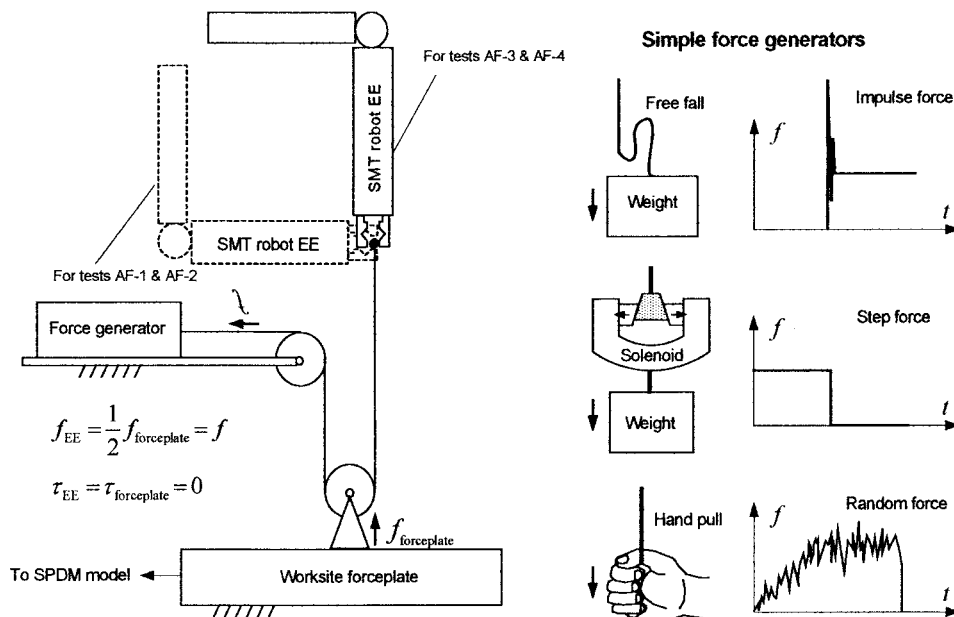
For tests AF-3 & AF-4

SMT robot EE

SMT robot EE

For tests AF-1 & AF-2

Force generator

$f_{EE} = \frac{1}{2} f_{forceplate} = f$

$\tau_{EE} = \tau_{forceplate} = 0$

$f_{forceplate}$

To SPDM model

Worksite forceplate

Simple force generators

Free fall

Weight

$f$

Impulse force

$t$

Solenoid

Weight

$f$

Step force

$t$

Hand pull

$f$

Random force

$t$